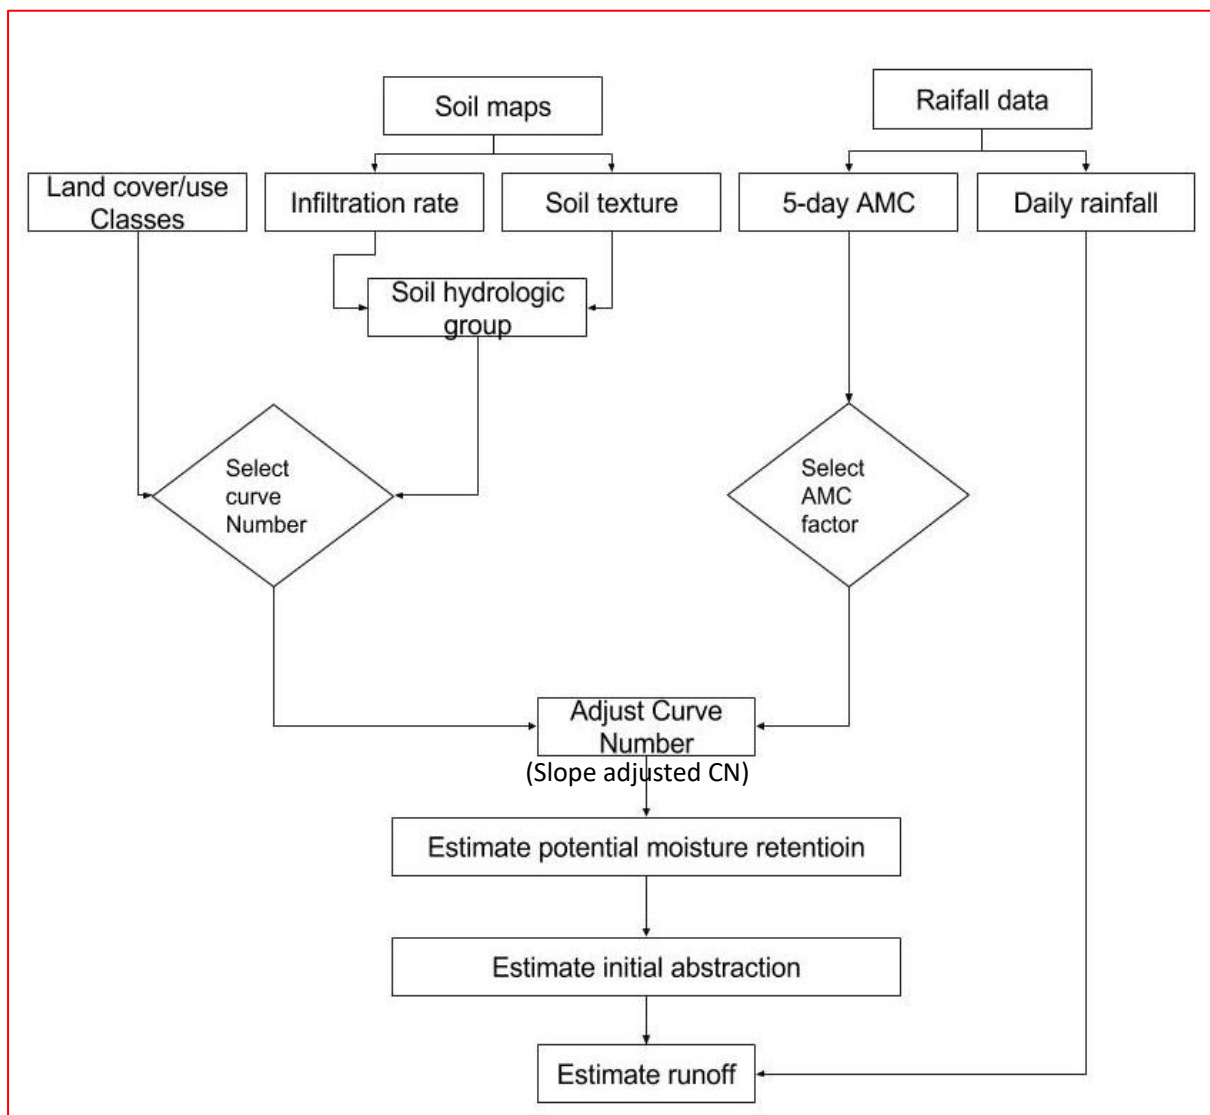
Soil maps

Raifall data

Land cover/use Classes

Infiltration rate

Soil texture

5-day AMC

Daily rainfall

Soil hydrologic group

Select curve Number

Select AMC factor

Adjust Curve Number

(Slope adjusted CN)

Estimate potential moisture retentioin

Estimate initial abstraction

Estimate runoff